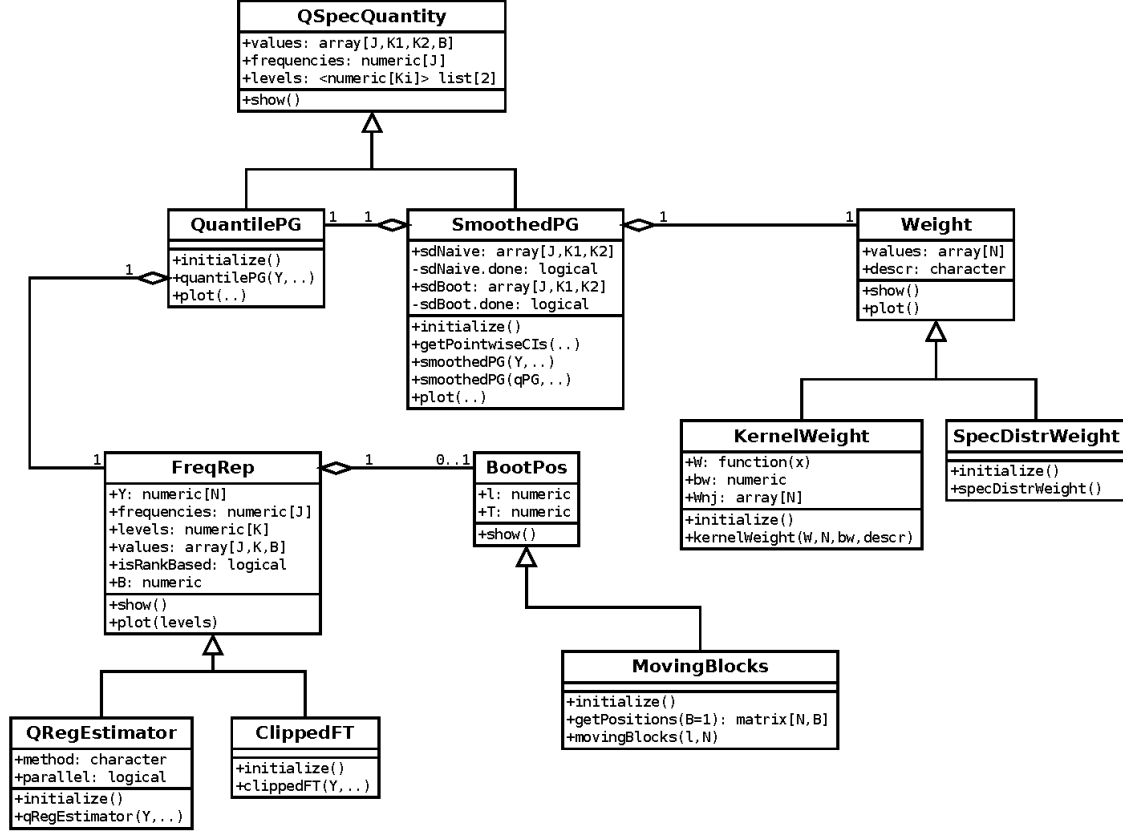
QSpecQuantity
+values: array[J,K1,K2,B]
+frequencies: numeric[J]
+levels: <numeric[Ki]> list[2]
+show()

QuantilePG
+initialize()
+quantilePG(Y,..)
+plot(..)

1 1

SmoothedPG
+sdNaive: array[J,K1,K2]
-sdNaive.done: logical
+sdBoot: array[J,K1,K2]
-sdBoot.done: logical
+initialize()
+getPointwiseCIs(..)
+smoothedPG(Y,..)
+smoothedPG(qPG,..)
+plot(..)

1 1

Weight
+values: array[N]
+descr: character
+show()
+plot()

1

KernelWeight
+W: function(x)
+bw: numeric
+Wnj: array[N]
+initialize()
+kernelWeight(W,N,bw,descr)

SpecDistrWeight
+initialize()
+specDistrWeight()

1

FreqRep
+Y: numeric[N]
+frequencies: numeric[J]
+levels: numeric[K]
+values: array[J,K,B]
+isRankBased: logical
+B: numeric
+show()
+plot(levels)

1 0..1

BootPos
+l: numeric
+T: numeric
+show()

MovingBlocks
+initialize()
+getPositions(B=1): matrix[N,B]
+movingBlocks(l,N)

QRegEstimator
+method: character
+parallel: logical
+initialize()
+qRegEstimator(Y,..)

ClippedFT
+initialize()
+clippedFT(Y,..)